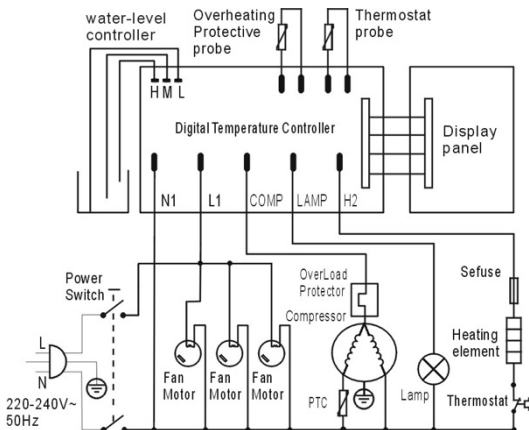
water-level controller

Overheating Protective probe

Thermostat probe

H M L

Digital Temperature Controller

Display panel

N1 L1 COMP LAMP H2

Power Switch

OverLoad Protector

Compressor

Sefuse

Heating element

L

N

220-240V~ 50Hz

Fan Motor

Fan Motor

Fan Motor

PTC

Lamp

Thermostat